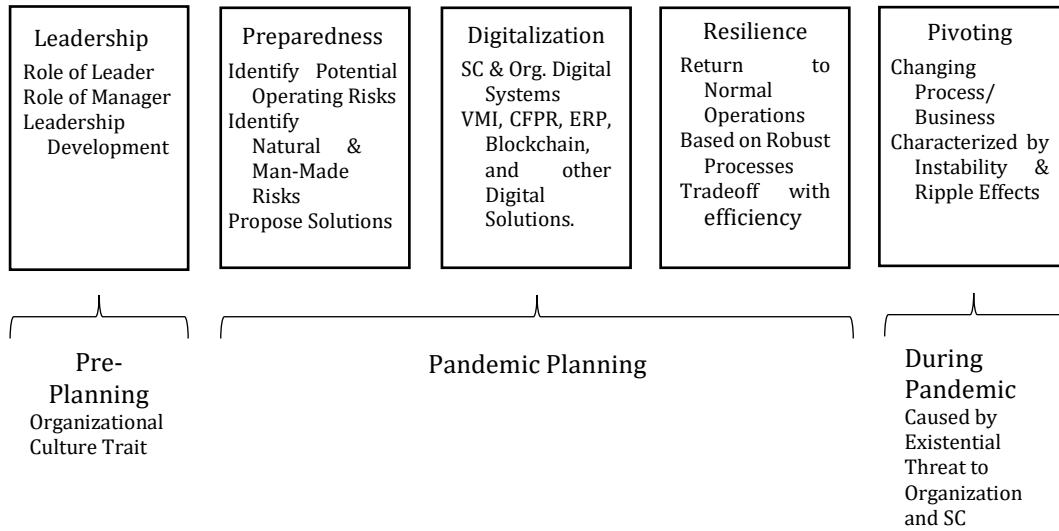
Leadership
Role of Leader
Role of Manager
Leadership Development

Preparedness
Identify Potential Operating Risks
Identify Natural & Man-Made Risks
Propose Solutions

Digitalization
SC & Org. Digital Systems
VMI, CFPR, ERP, Blockchain, and other Digital Solutions.

Resilience
Return to Normal Operations
Based on Robust Processes
Tradeoff with efficiency

Pivoting
Changing Process/ Business
Characterized by Instability & Ripple Effects

Pre-Planning
Organizational Culture Trait

Pandemic Planning

During Pandemic
Caused by Existential Threat to Organization and SC